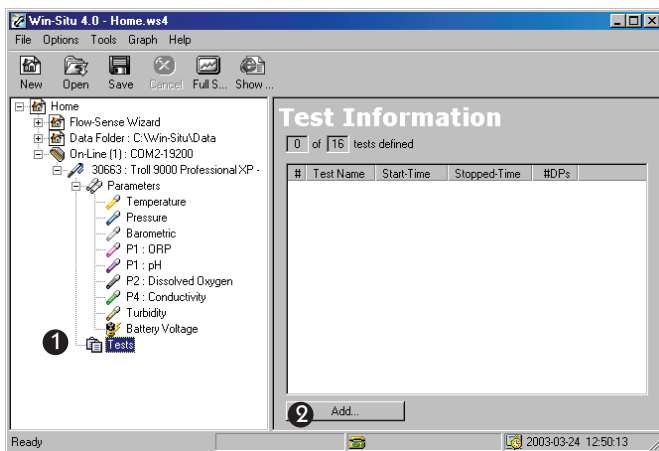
Win-Situ 4.0 - Home.ws4

File Options Tools Graph Help

New Open Save Cancel Full S... Show ...

Home
Flow-Sense Wizard
Data Folder : C:\Win-Situ\Data
On-Line (1) : COM2-19200
30663 : Troll 9000 Professional XP -
Parameters
Temperature
Pressure
Barometric
P1 : ORP
P1 : pH
P2 : Dissolved Oxygen
P4 : Conductivity
Turbidity
Battery Voltage
1
Tests

Test Information

0 of 16 tests defined

| # | Test Name | Start-Time | Stopped-Time | #DPs |
|---|---|---|---|---|

2 Add...

Ready

2003-03-24 12:50:13